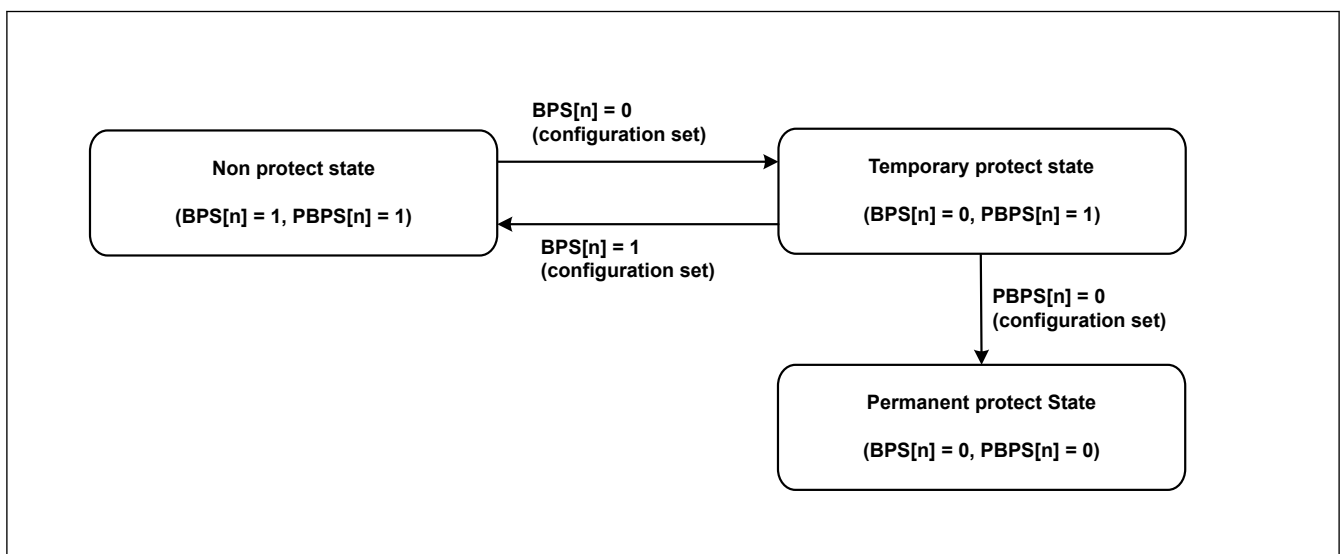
Non protect state

(BPS[n] = 1, PBPS[n] = 1)

BPS[n] = 0
(configuration set)

BPS[n] = 1
(configuration set)

Temporary protect state

(BPS[n] = 0, PBPS[n] = 1)

PBPS[n] = 0
(configuration set)

Permanent protect State

(BPS[n] = 0, PBPS[n] = 0)